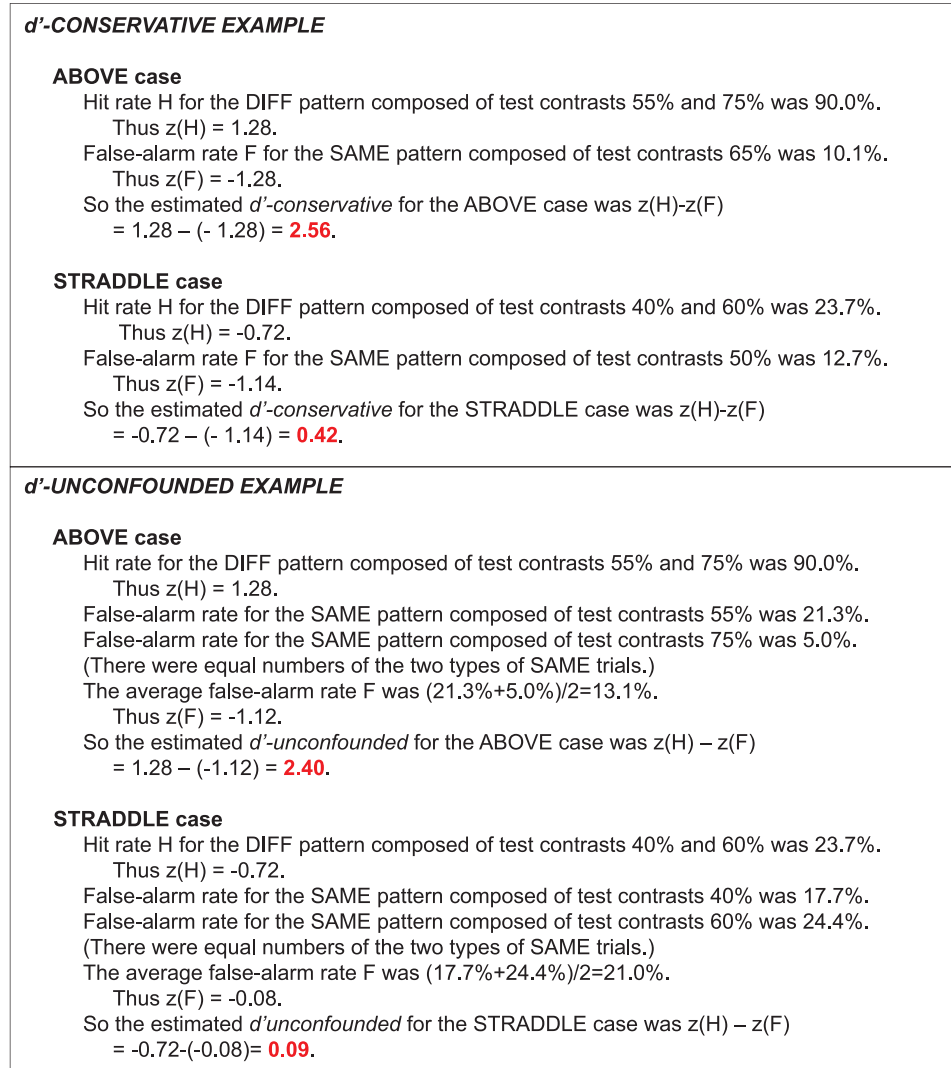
d'-CONSERVATIVE EXAMPLE

ABOVE case
Hit rate H for the DIFF pattern composed of test contrasts 55% and 75% was 90.0%.
Thus z(H) = 1.28.
False-alarm rate F for the SAME pattern composed of test contrasts 65% was 10.1%.
Thus z(F) = -1.28.
So the estimated d'-conservative for the ABOVE case was z(H)-z(F)
= 1.28 – (- 1.28) = 2.56.

STRADDLE case
Hit rate H for the DIFF pattern composed of test contrasts 40% and 60% was 23.7%.
Thus z(H) = -0.72.
False-alarm rate F for the SAME pattern composed of test contrasts 50% was 12.7%.
Thus z(F) = -1.14.
So the estimated d'-conservative for the STRADDLE case was z(H)-z(F)
= -0.72 – (- 1.14) = 0.42.

d'-UNCONFOUNDED EXAMPLE

ABOVE case
Hit rate for the DIFF pattern composed of test contrasts 55% and 75% was 90.0%.
Thus z(H) = 1.28.
False-alarm rate for the SAME pattern composed of test contrasts 55% was 21.3%.
False-alarm rate for the SAME pattern composed of test contrasts 75% was 5.0%.
(There were equal numbers of the two types of SAME trials.)
The average false-alarm rate F was (21.3%+5.0%)/2=13.1%.
Thus z(F) = -1.12.
So the estimated d'-unconfounded for the ABOVE case was z(H) – z(F)
= 1.28 – (-1.12) = 2.40.

STRADDLE case
Hit rate H for the DIFF pattern composed of test contrasts 40% and 60% was 23.7%.
Thus z(H) = -0.72.
False-alarm rate for the SAME pattern composed of test contrasts 40% was 17.7%.
False-alarm rate for the SAME pattern composed of test contrasts 60% was 24.4%.
(There were equal numbers of the two types of SAME trials.)
The average false-alarm rate F was (17.7%+24.4%)/2=21.0%.
Thus z(F) = -0.08.
So the estimated d'unconfounded for the STRADDLE case was z(H) – z(F)
= -0.72-(-0.08)= 0.09.